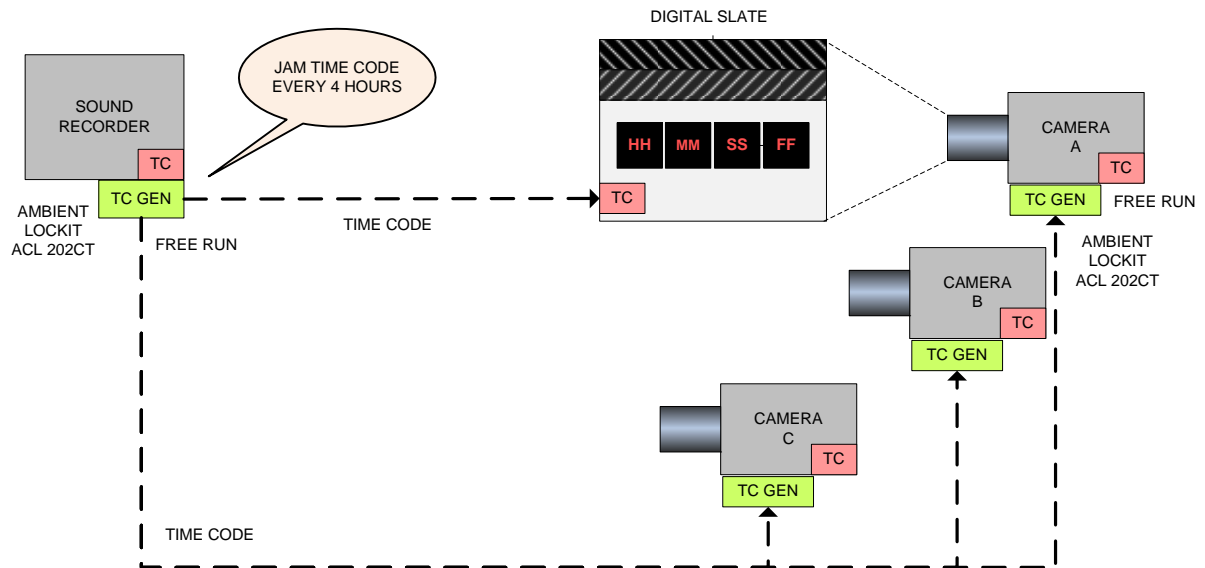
SOUND RECORDER

TC

TC GEN

AMBIENT LOCKIT ACL 202CT

FREE RUN

JAM TIME CODE EVERY 4 HOURS

TIME CODE

DIGITAL SLATE

HH MM SS FF

TC

CAMERA A

TC

TC GEN

FREE RUN

AMBIENT LOCKIT ACL 202CT

CAMERA B

TC

TC GEN

CAMERA C

TC

TC GEN

TIME CODE